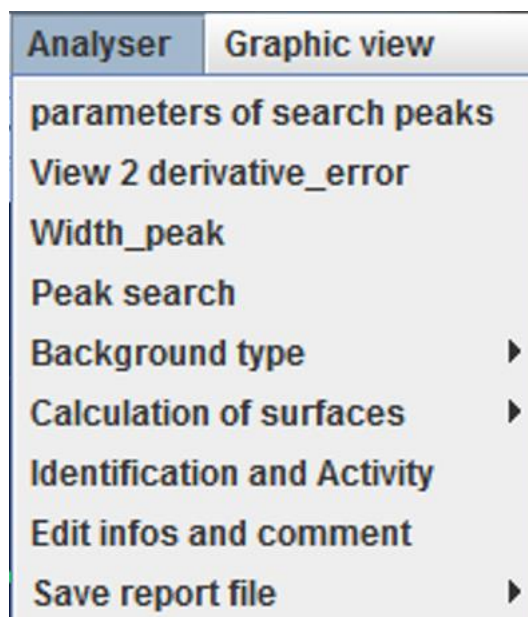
Analyser Graphic view

parameters of search peaks
View 2 derivative_error
Width_peak
Peak search
Background type
Calculation of surfaces
Identification and Activity
Edit infos and comment
Save report file